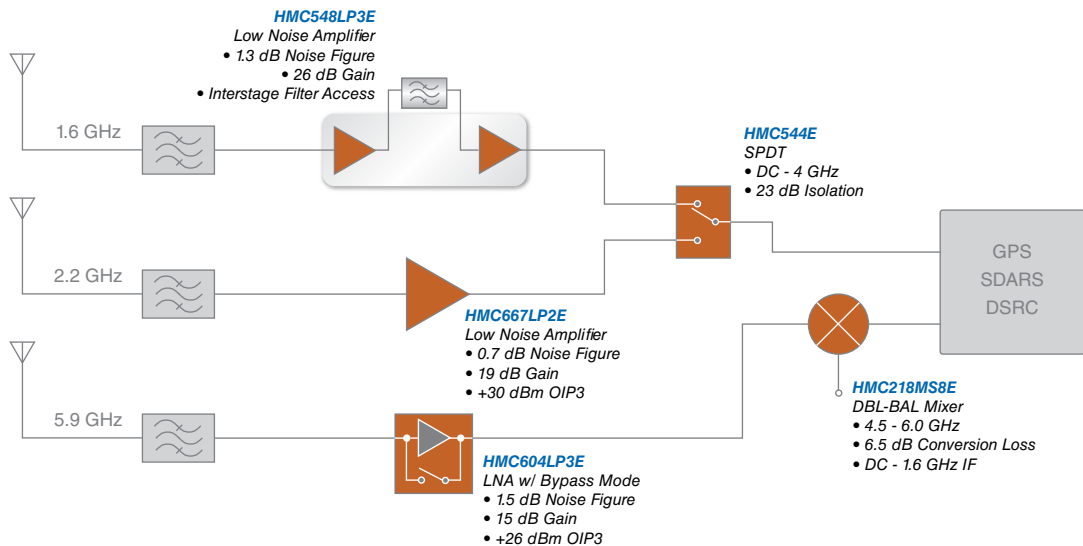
HMC548LP3E
Low Noise Amplifier
• 1.3 dB Noise Figure
• 26 dB Gain
• Interstage Filter Access

1.6 GHz

HMC544E
SPDT
• DC - 4 GHz
• 23 dB Isolation

GPS
SDARS
DSRC

2.2 GHz

HMC667LP2E
Low Noise Amplifier
• 0.7 dB Noise Figure
• 19 dB Gain
• +30 dBm OIP3

HMC218MS8E
DBL-BAL Mixer
• 4.5 - 6.0 GHz
• 6.5 dB Conversion Loss
• DC - 1.6 GHz IF

5.9 GHz

HMC604LP3E
LNA w/ Bypass Mode
• 1.5 dB Noise Figure
• 15 dB Gain
• +26 dBm OIP3